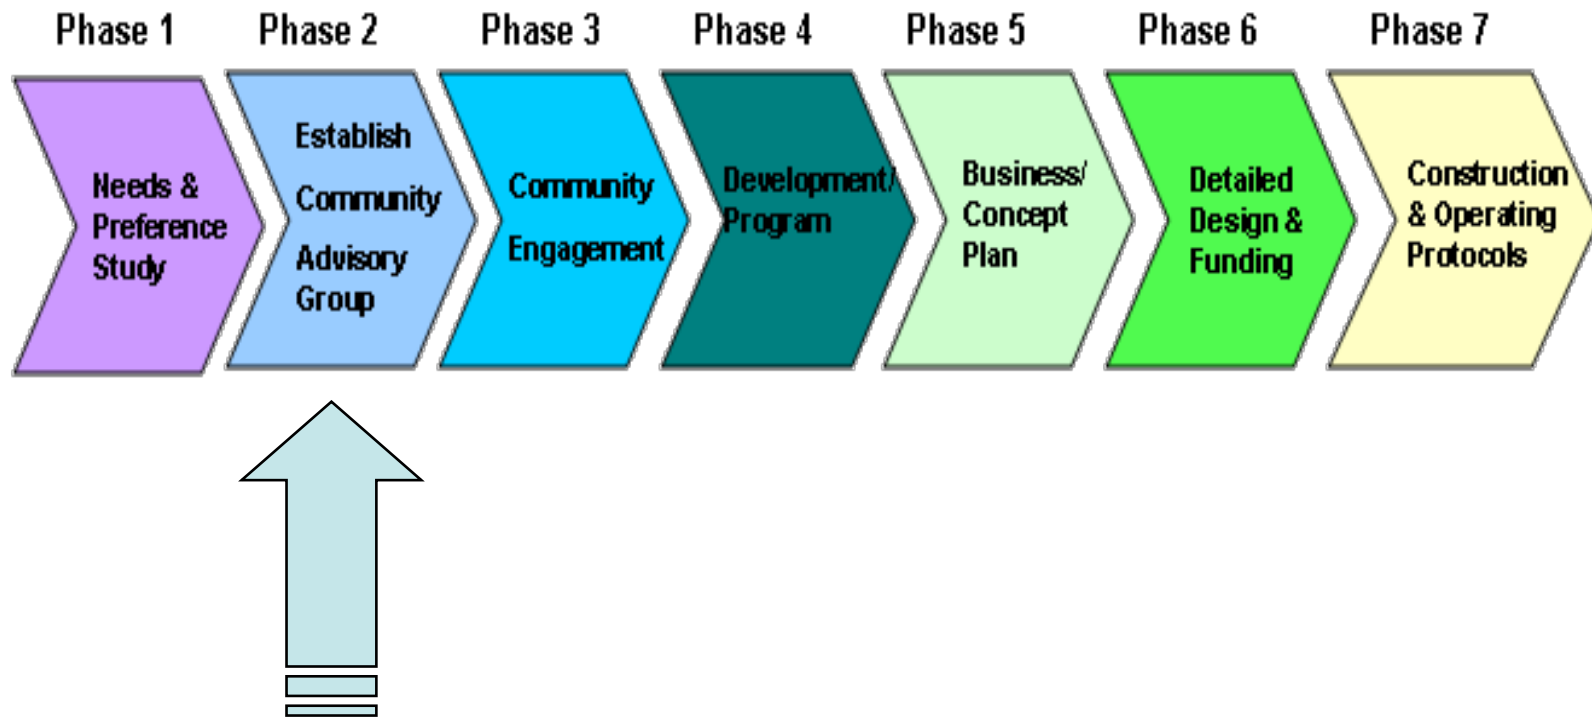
Phase 1

Needs & Preference Study

Phase 2

Establish Community Advisory Group

Phase 3

Community Engagement

Phase 4

Development/ Program

Phase 5

Business/ Concept Plan

Phase 6

Detailed Design & Funding

Phase 7

Construction & Operating Protocols